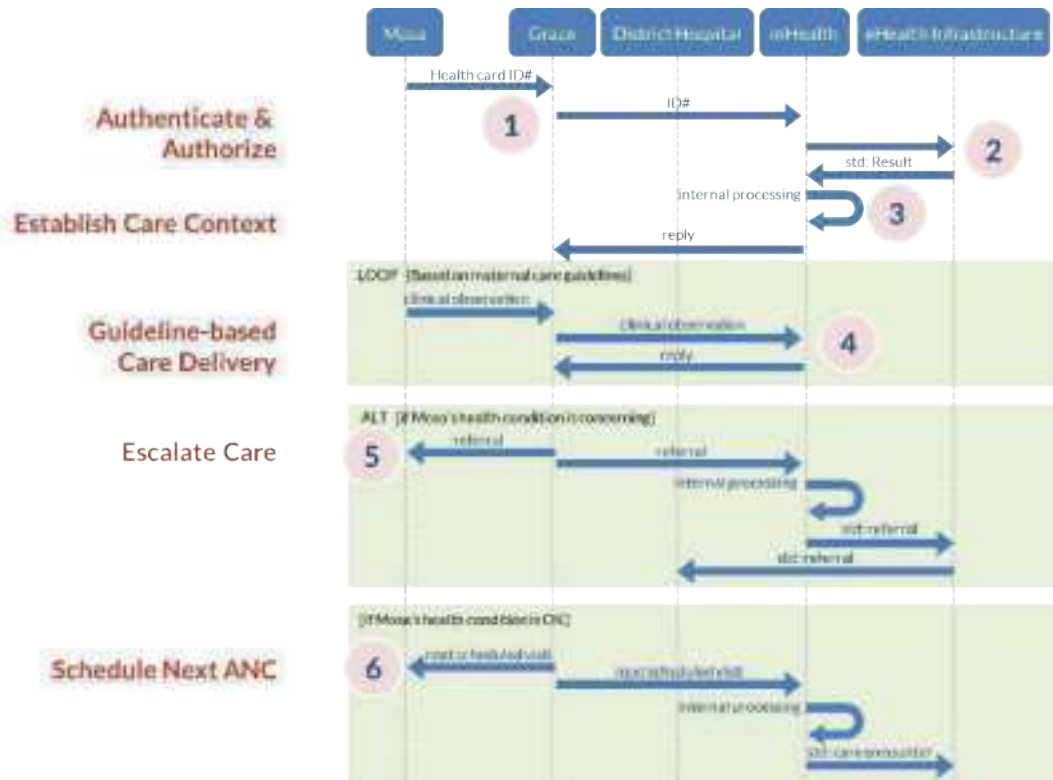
Mosa
Grace
District Hospital
mHealth
eHealth Infrastructure

Health card ID#
ID#
Authenticate & Authorize
1
2
std: Result
internal processing
Establish Care Context
3
reply

LOOP [Based on maternal care guidelines]
clinical observation
clinical observation
Guideline-based Care Delivery
4
reply

ALT [If Mosa's health condition is concerning]
Escalate Care
5
referral
referral
internal processing
std: referral
std: referral

[If Mosa's health condition is OK]
Schedule Next ANC
6
next scheduled visit
next scheduled visit
internal processing
std: care encounter